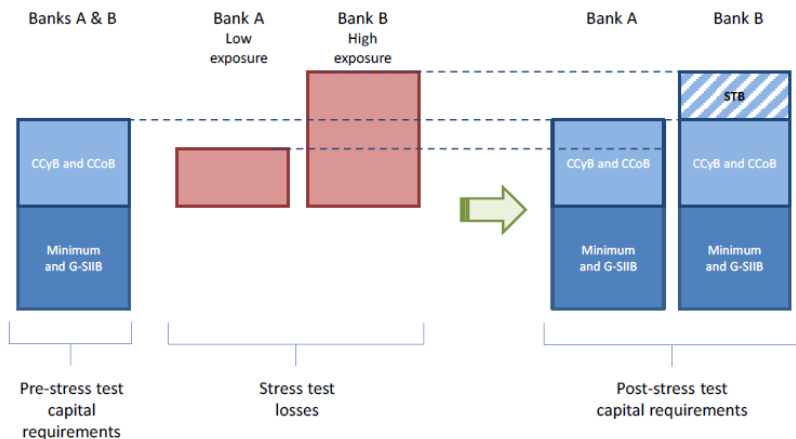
Banks A & B

Bank A
Low
exposure

Bank B
High
exposure

Bank A

Bank B

STB

CCyB and CCoB

CCyB and CCoB

CCyB and CCoB

Minimum
and G-SIIB

Minimum
and G-SIIB

Minimum
and G-SIIB

Pre-stress test
capital
requirements

Stress test
losses

Post-stress test
capital requirements